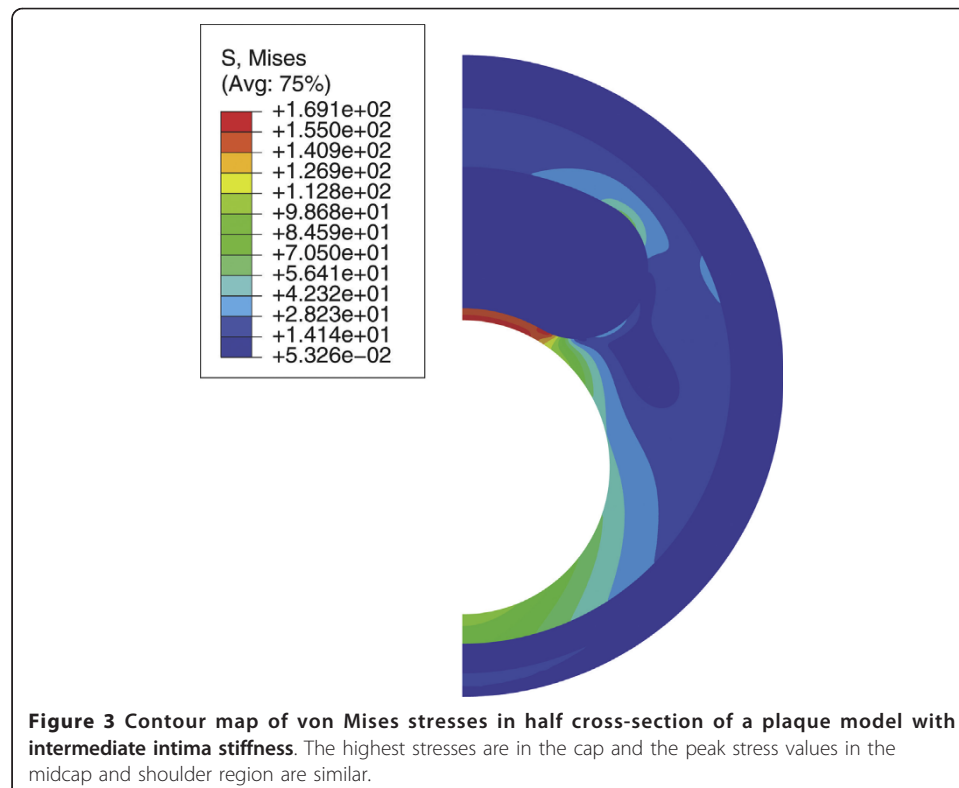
S, Mises
(Avg: 75%)
+1.691e+02
+1.550e+02
+1.409e+02
+1.269e+02
+1.128e+02
+9.868e+01
+8.459e+01
+7.050e+01
+5.641e+01
+4.232e+01
+2.823e+01
+1.414e+01
+5.326e−02

**Figure 3 Contour map of von Mises stresses in half cross-section of a plaque model with intermediate intima stiffness**. The highest stresses are in the cap and the peak stress values in the midcap and shoulder region are similar.